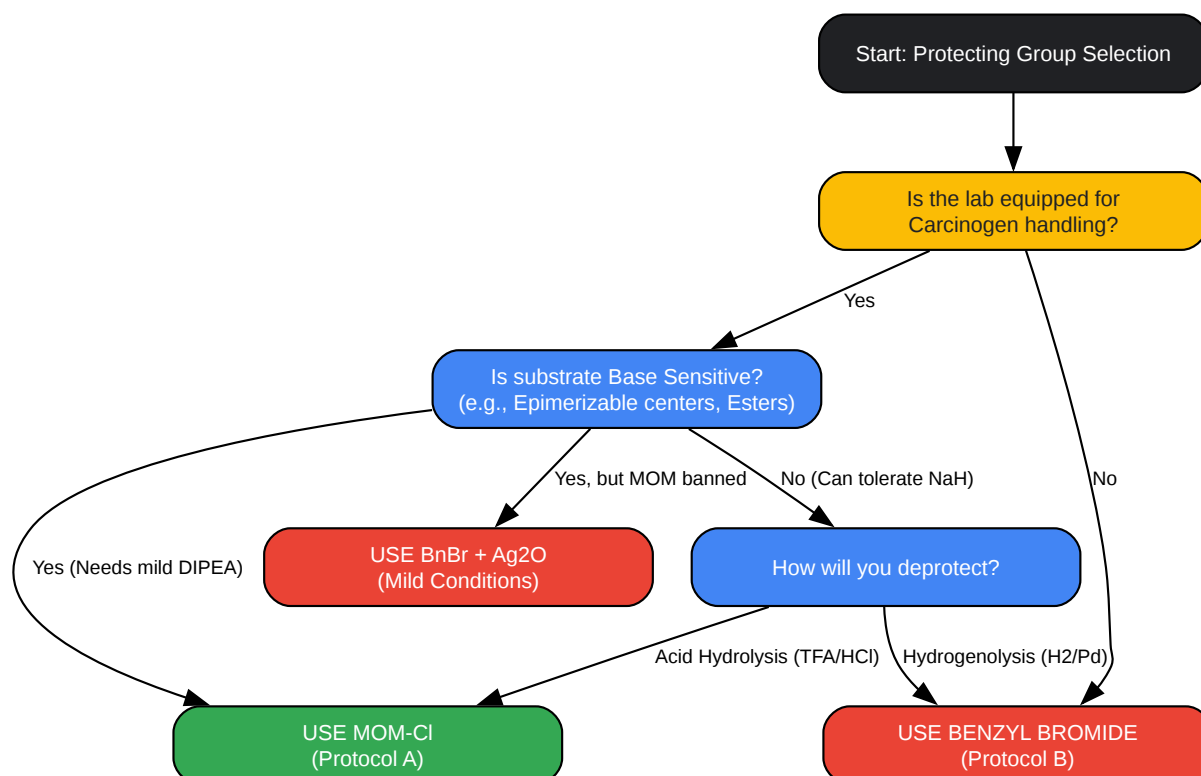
Start: Protecting Group Selection

Is the lab equipped for Carcinogen handling?

Yes

No

Is substrate Base Sensitive? (e.g., Epimerizable centers, Esters)

Yes (Needs mild DIPEA)

Yes, but MOM banned

No (Can tolerate NaH)

USE BnBr + Ag2O (Mild Conditions)

How will you deprotect?

Acid Hydrolysis (TFA/HCl)

Hydrogenolysis (H2/Pd)

USE MOM-Cl (Protocol A)

USE BENZYL BROMIDE (Protocol B)